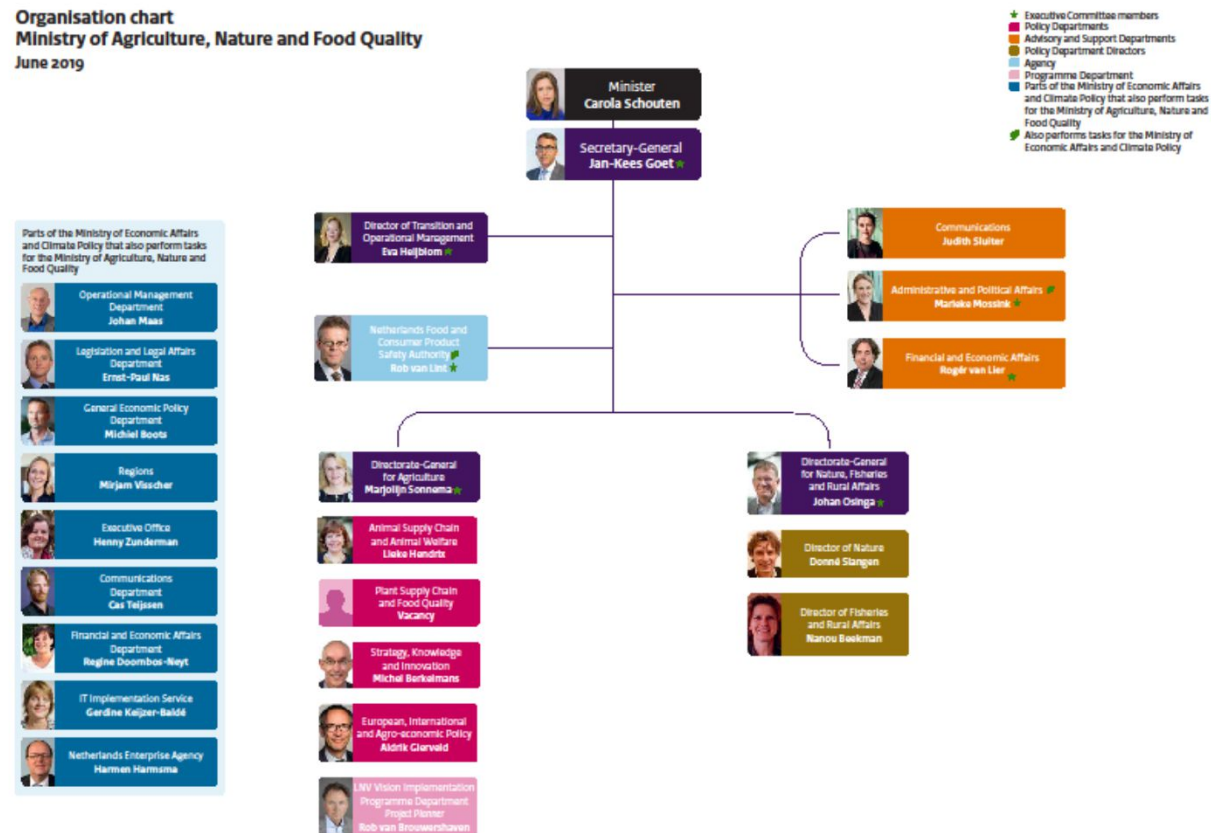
Organisation chart
Ministry of Agriculture, Nature and Food Quality
June 2019

Executive Committee members
Policy Departments
Advisory and Support Departments
Policy Department Directors
Agency
Programme Department
Parts of the Ministry of Economic Affairs and Climate Policy that also perform tasks for the Ministry of Agriculture, Nature and Food Quality
Also performs tasks for the Ministry of Economic Affairs and Climate Policy

Minister
Carola Schouten

Secretary-General
Jan-Kees Goet

Director of Transition and Operational Management
Eva Heijblom

Netherlands Food and Consumer Product Safety Authority
Rob van Lint

Communications
Judith Sluiter

Administrative and Political Affairs
Marieke Mossink

Financial and Economic Affairs
Rogér van Lier

Parts of the Ministry of Economic Affairs and Climate Policy that also perform tasks for the Ministry of Agriculture, Nature and Food Quality

Operational Management Department
Johan Maas

Legislation and Legal Affairs Department
Ernst-Paul Nas

General Economic Policy Department
Michiel Boots

Regions
Mirjam Visscher

Executive Office
Henny Zunderman

Communications Department
Cas Teijssen

Financial and Economic Affairs Department
Regine Doornbos-Neyt

IT Implementation Service
Gerdine Keijzer-Baldé

Netherlands Enterprise Agency
Harmen Harmsma

Directorate-General for Agriculture
Marjolijn Sonnema

Animal Supply Chain and Animal Welfare
Lieke Hendrix

Plant Supply Chain and Food Quality
Vacancy

Strategy, Knowledge and Innovation
Michel Berkelmans

European, International and Agro-economic Policy
Aldrik Gierveld

LNV Vision Implementation Programme Department Project Planner
Rob van Brouwershaven

Directorate-General for Nature, Fisheries and Rural Affairs
Johan Osinga

Director of Nature
Donné Slangen

Director of Fisheries and Rural Affairs
Nanou Beekman